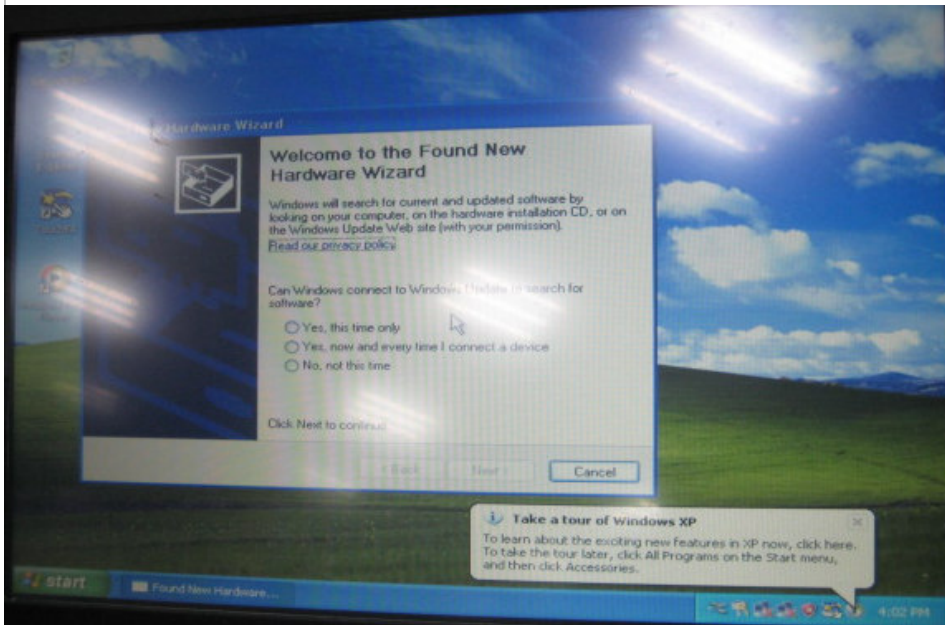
Hardware Wizard

Welcome to the Found New Hardware Wizard

Windows will search for current and updated software by looking on your computer, on the hardware installation CD, or on the Windows Update Web site (with your permission).
Read our privacy policy

Can Windows connect to Windows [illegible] search for software?

Yes, this time only
Yes, now and every time I connect a device
No, not this time

Click Next to continu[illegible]

< Back
Next >
Cancel

Take a tour of Windows XP
To learn about the exciting new features in XP now, click here. To take the tour later, click All Programs on the Start menu, and then click Accessories.

start
Found New Hardware...
4:02 PM